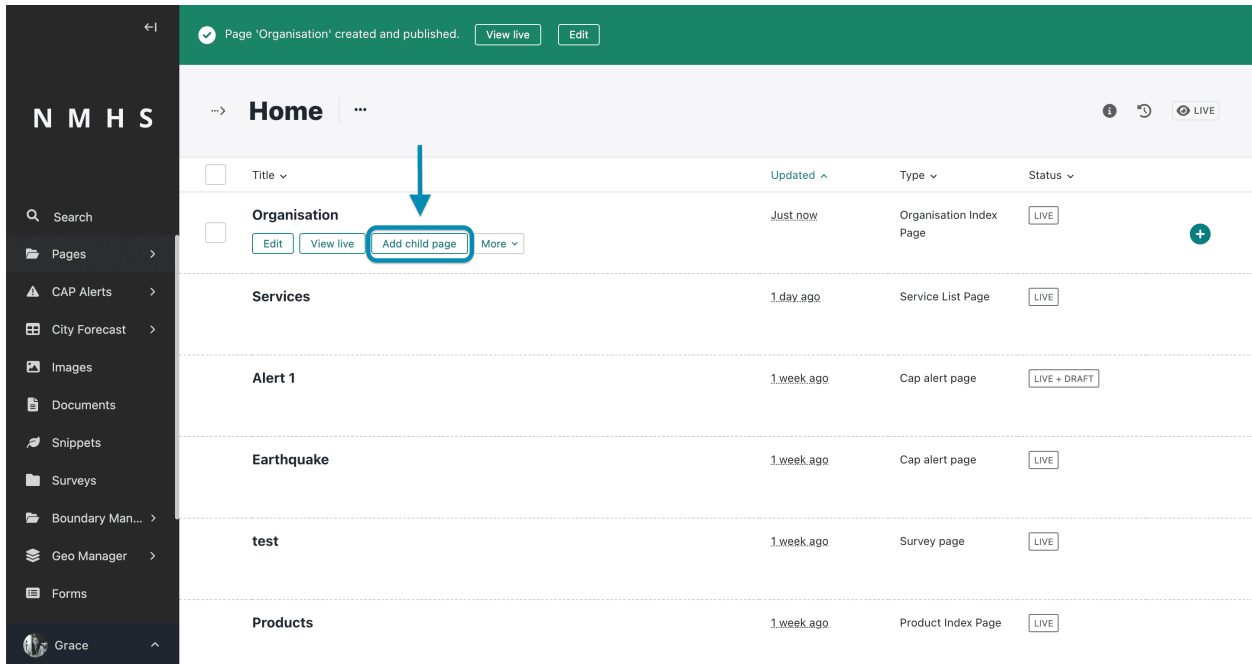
NMHS

Search
Pages
CAP Alerts
City Forecast
Images
Documents
Snippets
Surveys
Boundary Man...
Geo Manager
Forms
Grace

Page 'Organisation' created and published. View live Edit

Home ···

LIVE

| Title | Updated | Type | Status |
|---|---|---|---|
| Organisation<br>Edit View live Add child page More | Just now | Organisation Index Page | LIVE |
| Services | 1 day ago | Service List Page | LIVE |
| Alert 1 | 1 week ago | Cap alert page | LIVE + DRAFT |
| Earthquake | 1 week ago | Cap alert page | LIVE |
| test | 1 week ago | Survey page | LIVE |
| Products | 1 week ago | Product Index Page | LIVE |